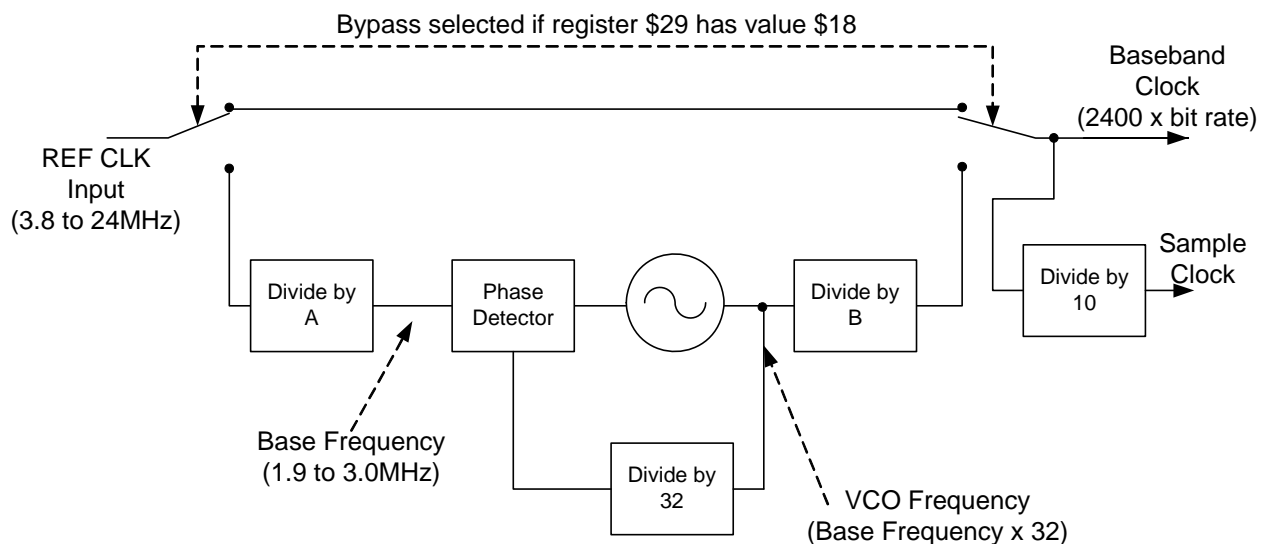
Bypass selected if register \$29 has value \$18

Baseband Clock (2400 x bit rate)

REF CLK Input (3.8 to 24MHz)

Sample Clock

Divide by A

Phase Detector

Divide by B

Divide by 10

Base Frequency (1.9 to 3.0MHz)

Divide by 32

VCO Frequency (Base Frequency x 32)